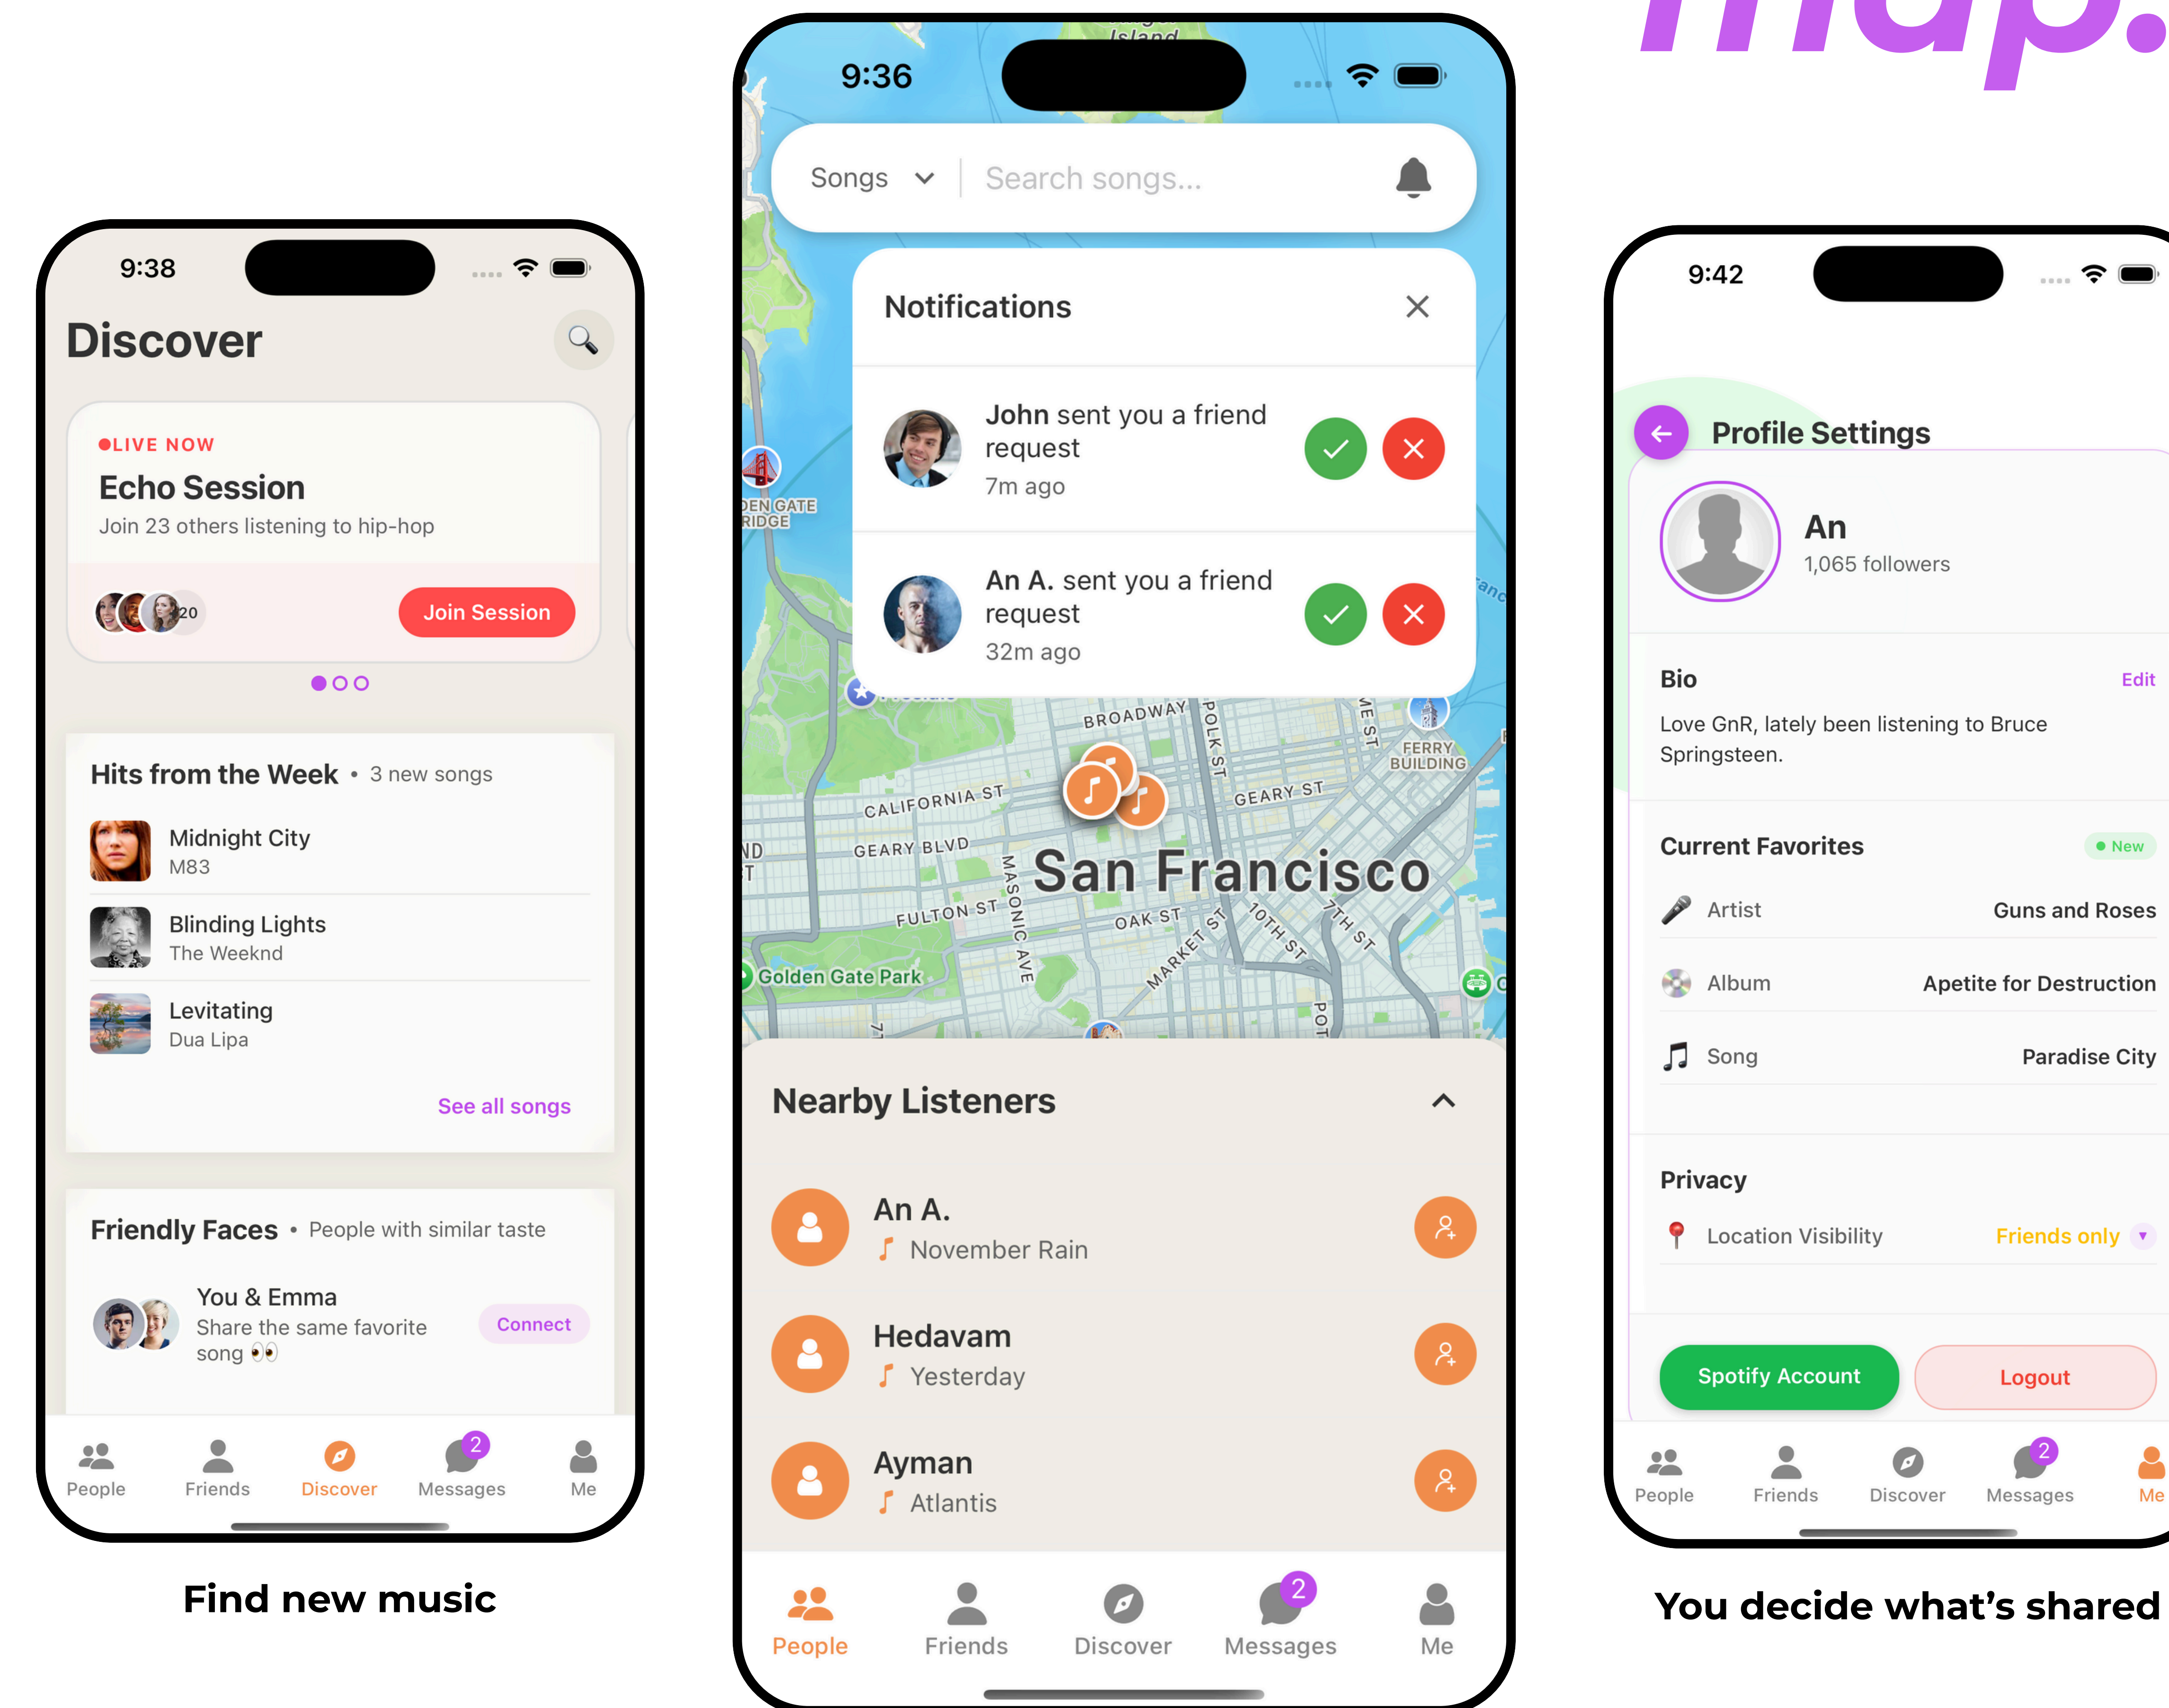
map.

9:38

Discover

●LIVE NOW
Echo Session
Join 23 others listening to hip-hop

20
Join Session

Hits from the Week • 3 new songs

Midnight City
M83

Blinding Lights
The Weeknd

Levitating
Dua Lipa

See all songs

Friendly Faces • People with similar taste

You & Emma
Share the same favorite song 👀
Connect

People Friends Discover 2 Messages Me

Find new music

9:36

Songs Search songs...

Notifications

John sent you a friend request
7m ago

An A. sent you a friend request
32m ago

BROADWAY POLK ST FERRY BUILDING CALIFORNIA ST GEARY ST GEARY BLVD MASONIC AVE San Francisco FULTON ST OAK ST MARKET ST 10TH ST 7TH ST Golden Gate Park

Nearby Listeners

An A.
November Rain

Hedavam
Yesterday

Ayman
Atlantis

People Friends Discover 2 Messages Me

9:42

Profile Settings

An
1,065 followers

Bio Edit
Love GnR, lately been listening to Bruce Springsteen.

Current Favorites ● New
Artist Guns and Roses
Album Apetite for Destruction
Song Paradise City

Privacy
Location Visibility Friends only

Spotify Account Logout

People Friends Discover 2 Messages Me

You decide what’s shared